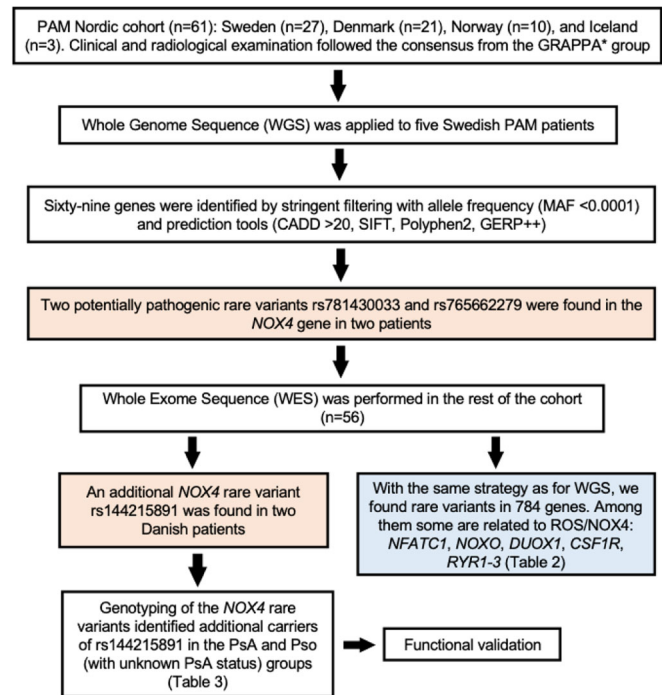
PAM Nordic cohort (n=61): Sweden (n=27), Denmark (n=21), Norway (n=10), and Iceland (n=3). Clinical and radiological examination followed the consensus from the GRAPPA* group

Whole Genome Sequence (WGS) was applied to five Swedish PAM patients

Sixty-nine genes were identified by stringent filtering with allele frequency (MAF <0.0001) and prediction tools (CADD >20, SIFT, Polyphen2, GERP++)

Two potentially pathogenic rare variants rs781430033 and rs765662279 were found in the *NOX4* gene in two patients

Whole Exome Sequence (WES) was performed in the rest of the cohort (n=56)

An additional *NOX4* rare variant rs144215891 was found in two Danish patients

With the same strategy as for WGS, we found rare variants in 784 genes. Among them some are related to ROS/NOX4: *NFATC1*, *NOXO*, *DUOX1*, *CSF1R*, *RYR1-3* (Table 2)

Genotyping of the *NOX4* rare variants identified additional carriers of rs144215891 in the PsA and Pso (with unknown PsA status) groups (Table 3)

Functional validation